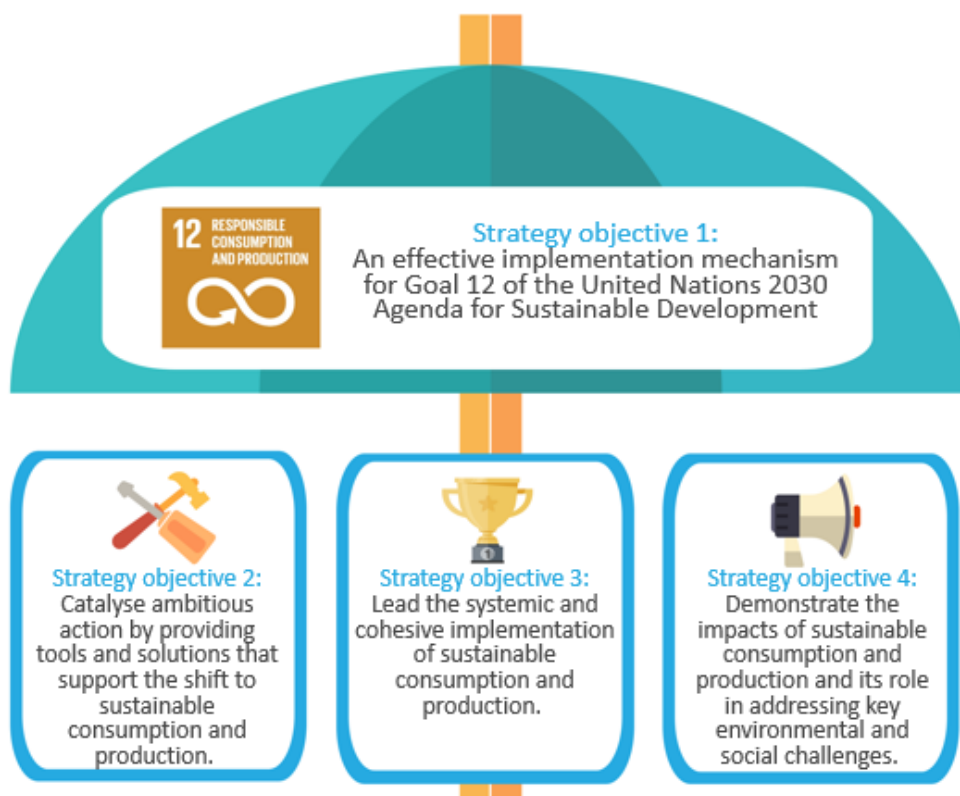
12 RESPONSIBLE CONSUMPTION AND PRODUCTION

Strategy objective 1:
An effective implementation mechanism for Goal 12 of the United Nations 2030 Agenda for Sustainable Development

Strategy objective 2:
Catalyse ambitious action by providing tools and solutions that support the shift to sustainable consumption and production.

Strategy objective 3:
Lead the systemic and cohesive implementation of sustainable consumption and production.

Strategy objective 4:
Demonstrate the impacts of sustainable consumption and production and its role in addressing key environmental and social challenges.